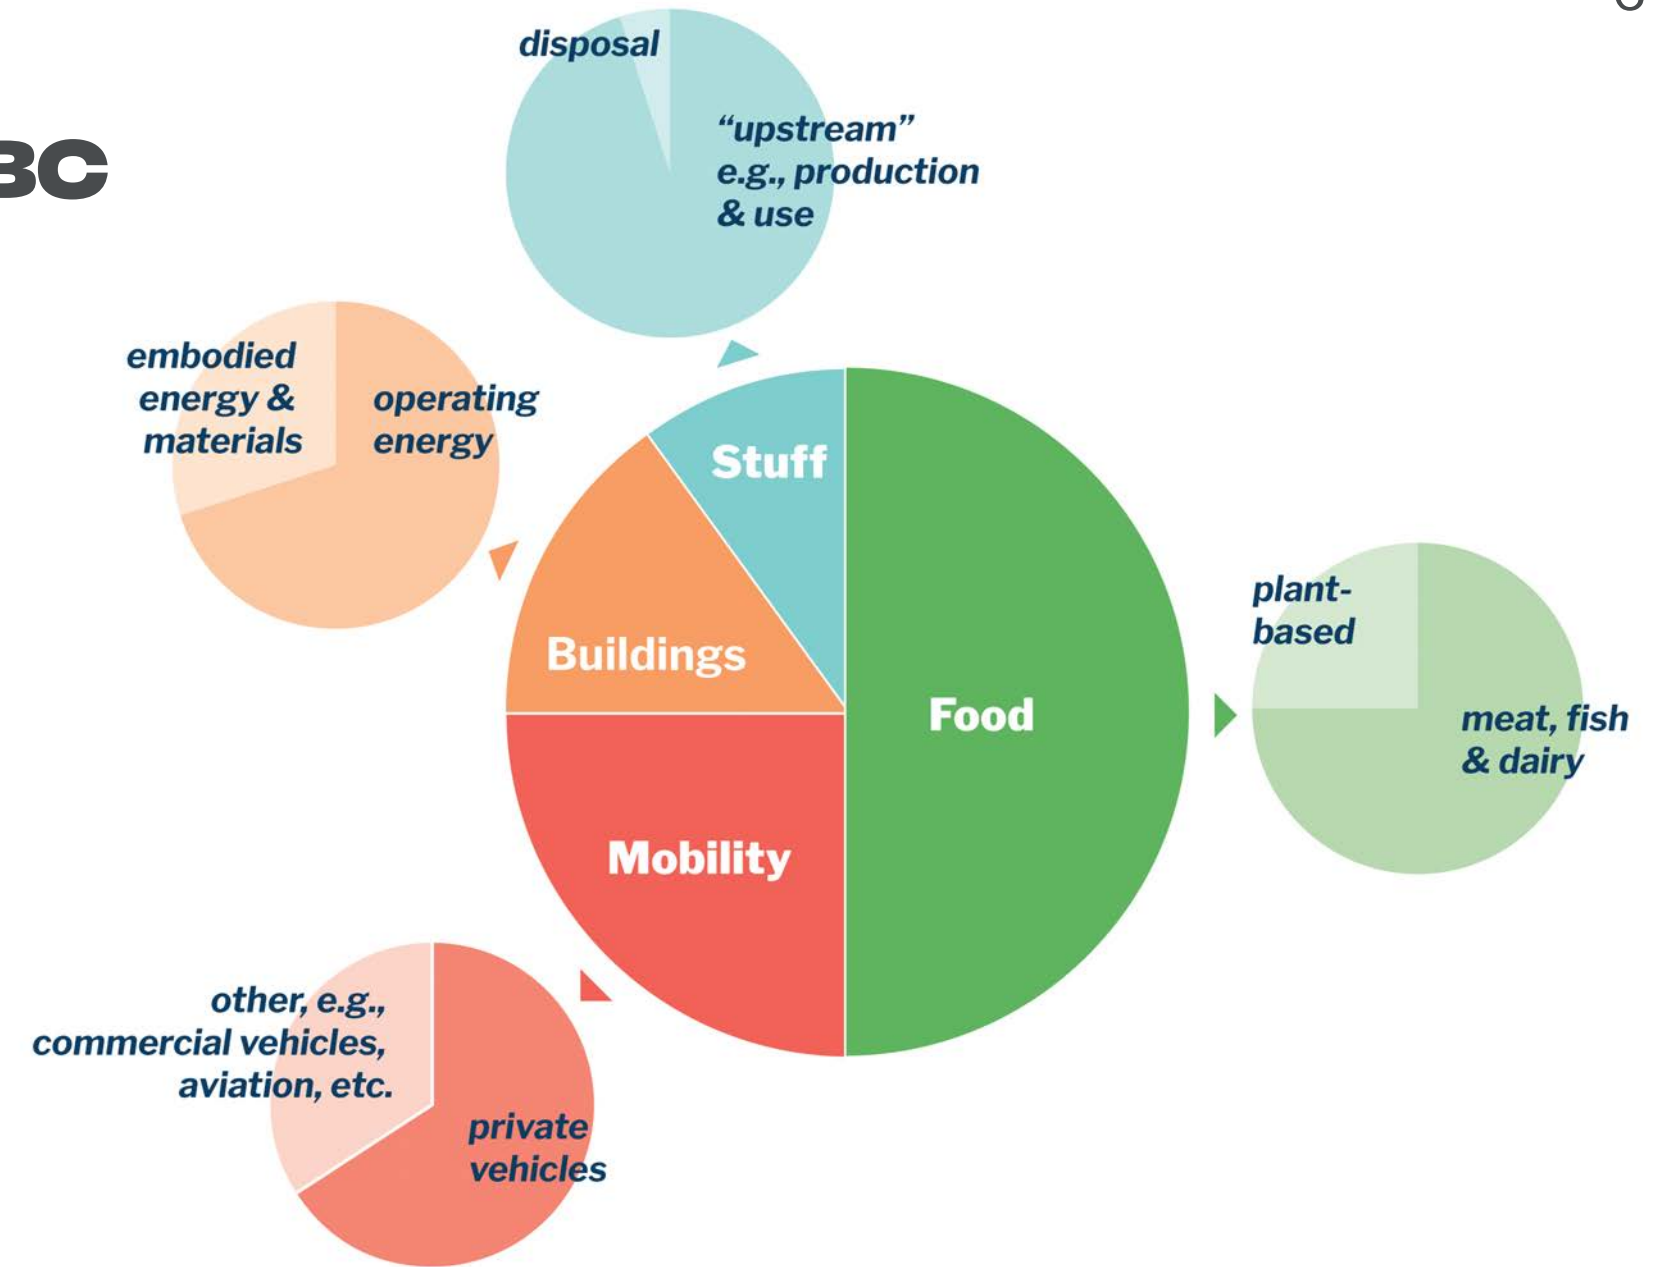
3C

disposal

"upstream" e.g., production & use

embodied energy & materials

operating energy

Stuff

Buildings

Food

Mobility

plant-based

meat, fish & dairy

other, e.g., commercial vehicles, aviation, etc.

private vehicles